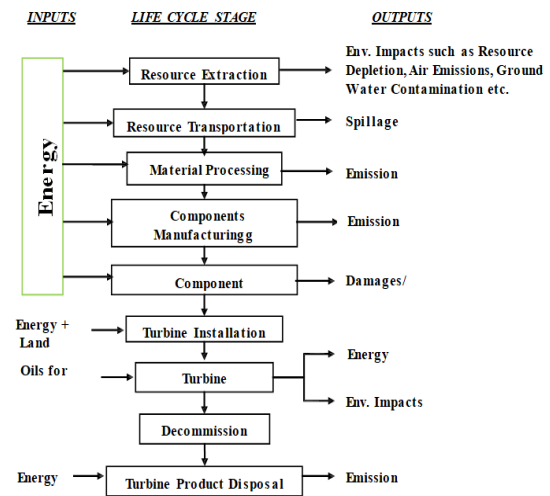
INPUTS LIFE CYCLE STAGE OUTPUTS

Energy

Resource Extraction

Env. Impacts such as Resource Depletion, Air Emissions, Ground Water Contamination etc.

Resource Transportation

Spillage

Material Processing

Emission

Components Manufacturingg

Emission

Component

Damages/

Energy + Land

Turbine Installation

Oils for

Turbine

Energy

Env. Impacts

Decommission

Energy

Turbine Product Disposal

Emission